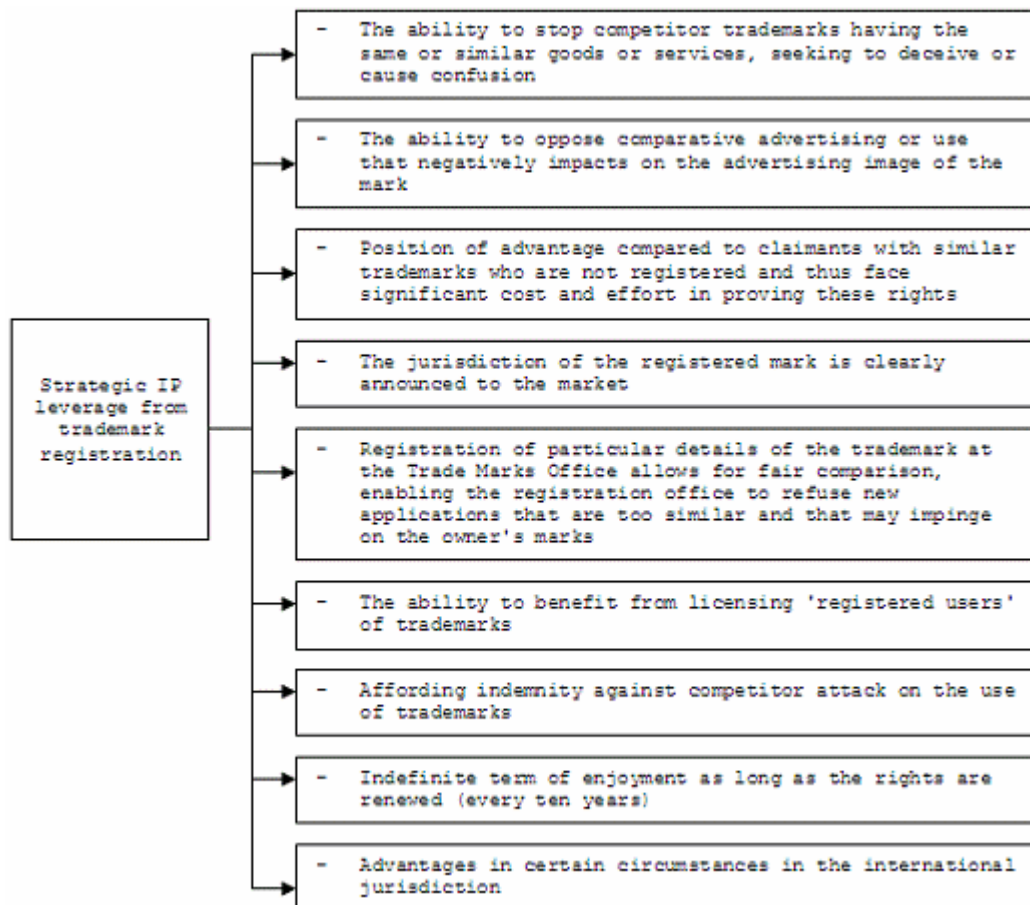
Strategic IP leverage from trademark registration

- The ability to stop competitor trademarks having the same or similar goods or services, seeking to deceive or cause confusion

- The ability to oppose comparative advertising or use that negatively impacts on the advertising image of the mark

- Position of advantage compared to claimants with similar trademarks who are not registered and thus face significant cost and effort in proving these rights

- The jurisdiction of the registered mark is clearly announced to the market

- Registration of particular details of the trademark at the Trade Marks Office allows for fair comparison, enabling the registration office to refuse new applications that are too similar and that may impinge on the owner's marks

- The ability to benefit from licensing 'registered users' of trademarks

- Affording indemnity against competitor attack on the use of trademarks

- Indefinite term of enjoyment as long as the rights are renewed (every ten years)

- Advantages in certain circumstances in the international jurisdiction